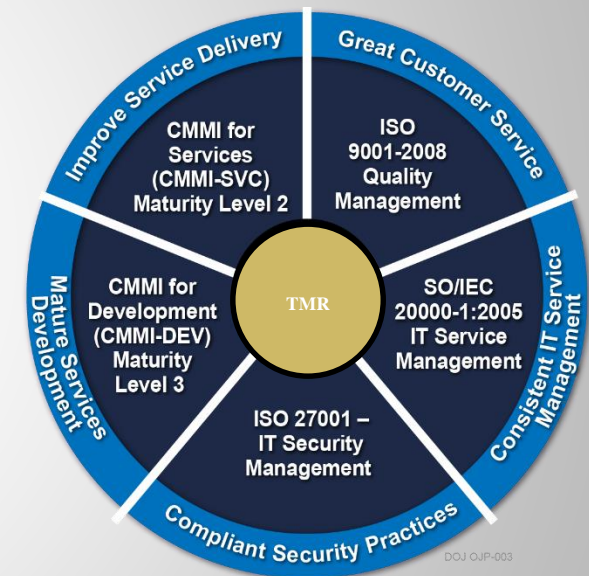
Improve Service Delivery

Great Customer Service

Consistent IT Service Management

Compliant Security Practices

Mature Services Development

CMMI for Services (CMMI-SVC) Maturity Level 2

ISO 9001-2008 Quality Management

SO/IEC 20000-1:2005 IT Service Management

ISO 27001 – IT Security Management

CMMI for Development (CMMI-DEV) Maturity Level 3

TMR

DOJ OJP-003